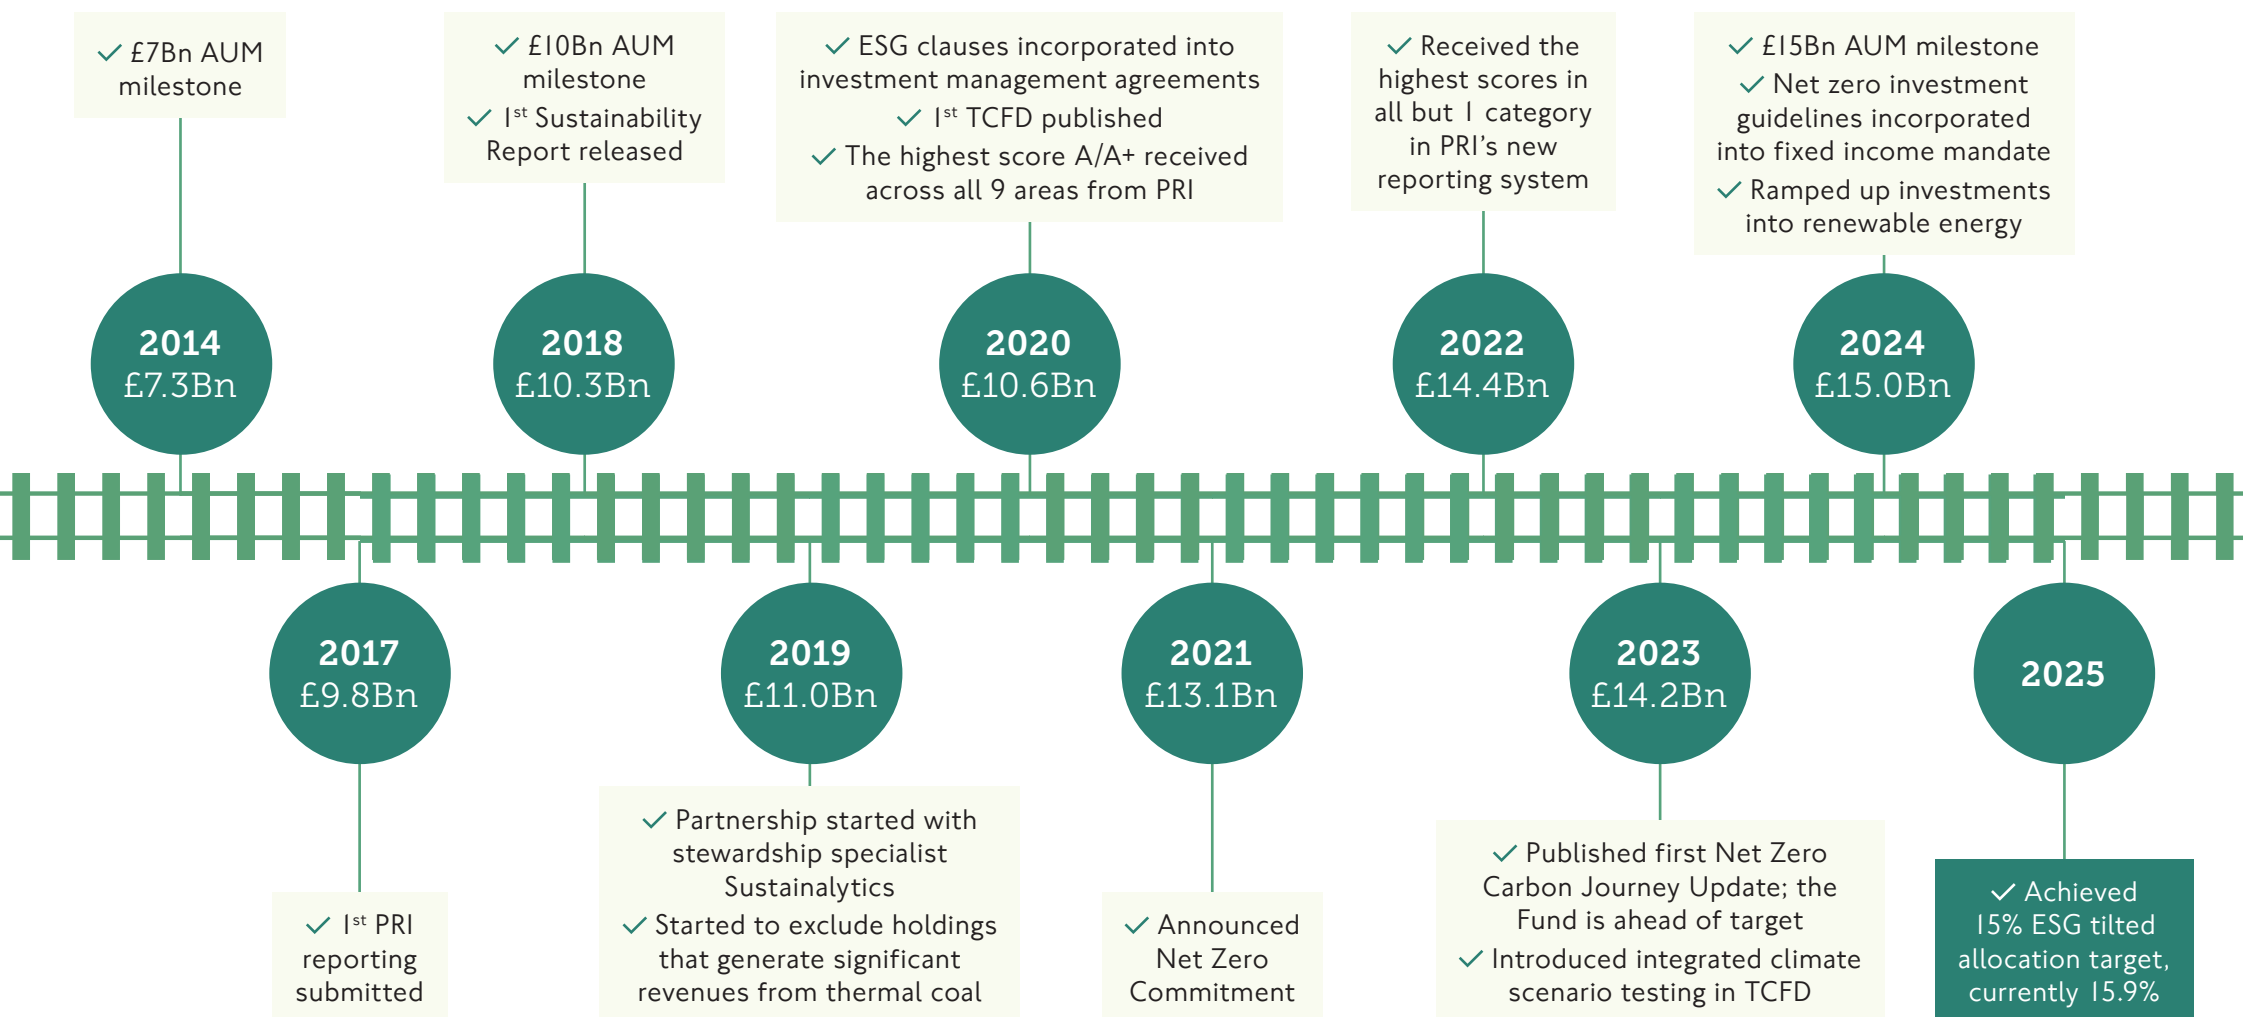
✓ £7Bn AUM milestone

2014
£7.3Bn

✓ £10Bn AUM milestone
✓ 1$^{st}$ Sustainability Report released

2018
£10.3Bn

✓ ESG clauses incorporated into investment management agreements
✓ 1$^{st}$ TCFD published
✓ The highest score A/A+ received across all 9 areas from PRI

2020
£10.6Bn

✓ Received the highest scores in all but 1 category in PRI's new reporting system

2022
£14.4Bn

✓ £15Bn AUM milestone
✓ Net zero investment guidelines incorporated into fixed income mandate
✓ Ramped up investments into renewable energy

2024
£15.0Bn

2017
£9.8Bn

✓ 1$^{st}$ PRI reporting submitted

2019
£11.0Bn

✓ Partnership started with stewardship specialist Sustainalytics
✓ Started to exclude holdings that generate significant revenues from thermal coal

2021
£13.1Bn

✓ Announced Net Zero Commitment

2023
£14.2Bn

✓ Published first Net Zero Carbon Journey Update; the Fund is ahead of target
✓ Introduced integrated climate scenario testing in TCFD

2025

✓ Achieved 15% ESG tilted allocation target, currently 15.9%